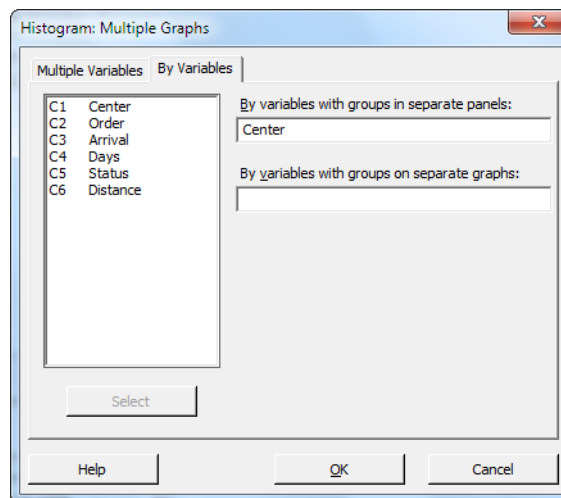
Histogram: Multiple Graphs

Multiple Variables | By Variables

| | |
|---|---|
| C1 | Center |
| C2 | Order |
| C3 | Arrival |
| C4 | Days |
| C5 | Status |
| C6 | Distance |

By variables with groups in separate panels:

Center

By variables with groups on separate graphs:

Select

Help

OK

Cancel